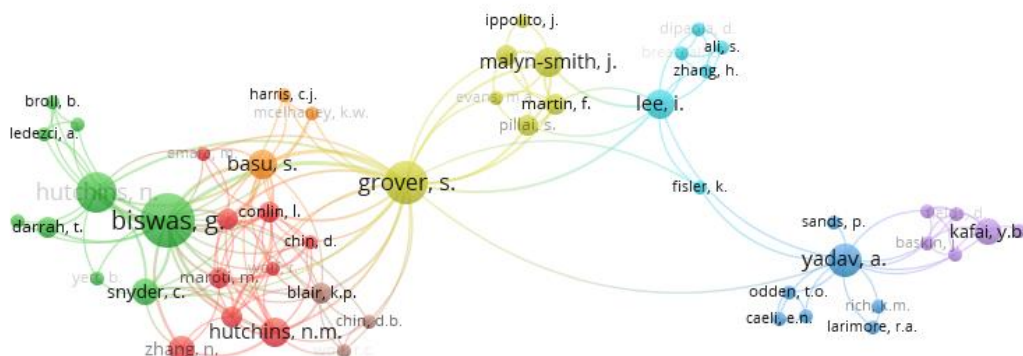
ippolito, j.
dipaola, d.
ali, s.
zhang, h.
malyn-smith, j.
broll, b.
harris, c.j.
mcelhaney, k.w.
evans, m.a.
martin, f.
lee, i.
ledezci, a.
pillai, s.
hutchins, n.
emara, m.
basu, s.
grover, s.
biswas, g.
conlin, l.
fisler, k.
darrah, t.
chin, d.
sands, p.
kafai, y.b
baskin, j.
yadav, a.
yett, b.
snyder, c.
maroti, m.
blair, k.p.
odden, t.o.
richey, k.m.
caeli, e.n.
hutchins, n.m.
chin, d.b.
larimore, r.a.
zhang, n.